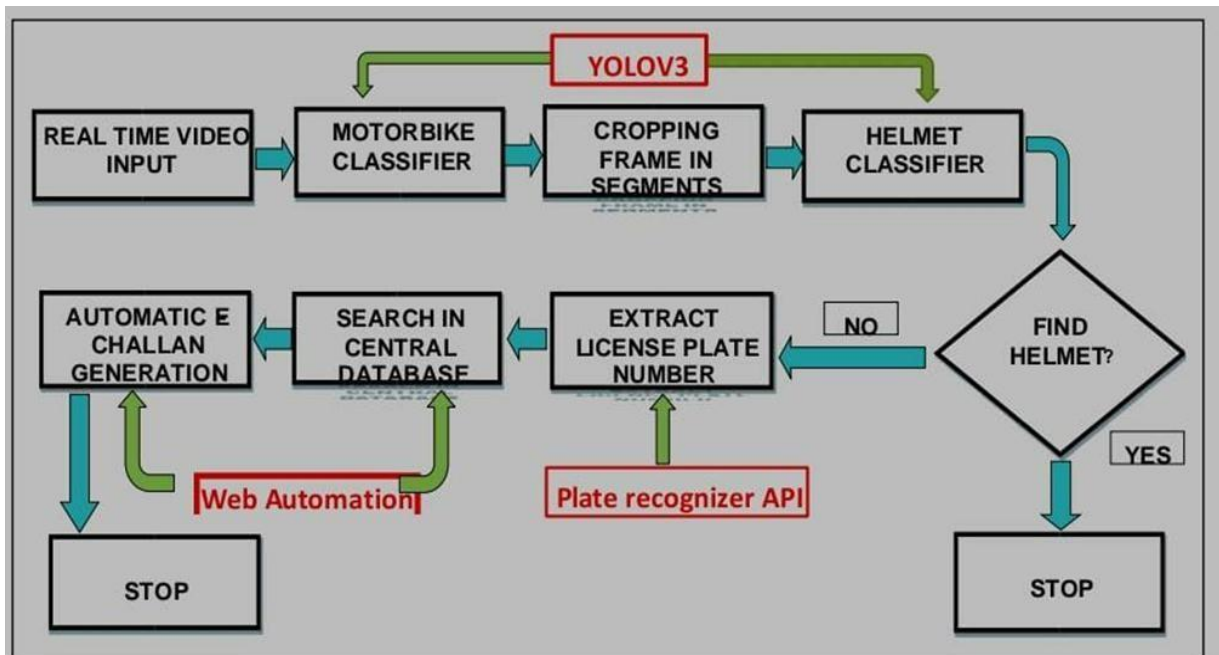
YOLOV3

REAL TIME VIDEO INPUT

MOTORBIKE CLASSIFIER

CROPPING FRAME IN SEGMENTS

HELMET CLASSIFIER

FIND HELMET?

NO

YES

EXTRACT LICENSE PLATE NUMBER

SEARCH IN CENTRAL DATABASE

AUTOMATIC E CHALLAN GENERATION

Web Automation

Plate recognizer API

STOP

STOP